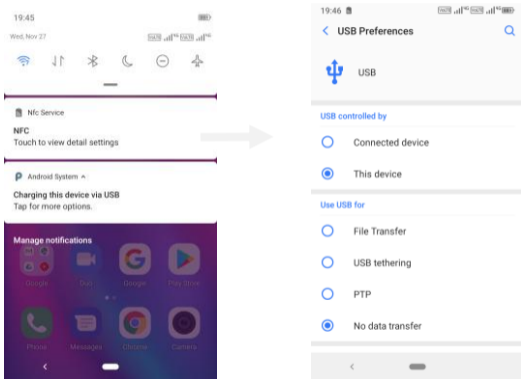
19:45

Wed, Nov 27

Nfc Service

NFC

Touch to view detail settings

Android System

Charging this device via USB

Tap for more options.

Manage notifications

Google

Duo

Google

Play Store

Phone

Messages

Chrome

Camera

19:46

USB Preferences

USB

USB controlled by

Connected device

This device

Use USB for

File Transfer

USB tethering

PTP

No data transfer